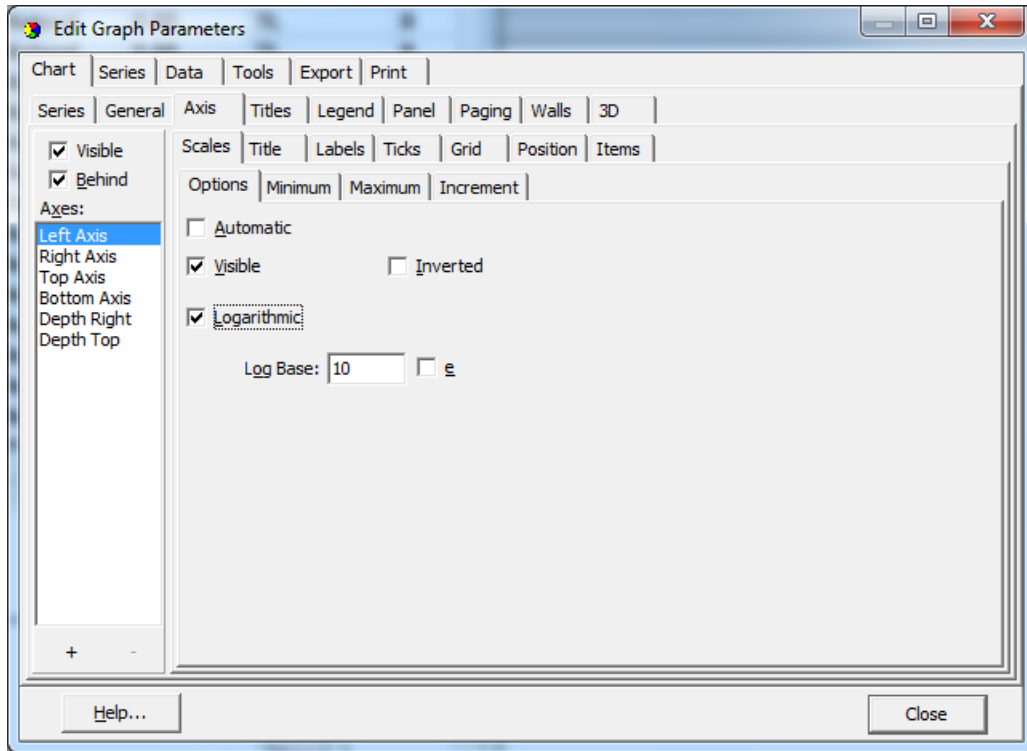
Edit Graph Parameters

Chart | Series | Data | Tools | Export | Print

Series | General | Axis | Titles | Legend | Panel | Paging | Walls | 3D

Visible
Behind
Axes:
Left Axis
Right Axis
Top Axis
Bottom Axis
Depth Right
Depth Top

+ -

Scales | Title | Labels | Ticks | Grid | Position | Items

Options | Minimum | Maximum | Increment

Automatic

Visible

Inverted

Logarithmic

Log Base: 10 e

Help...

Close